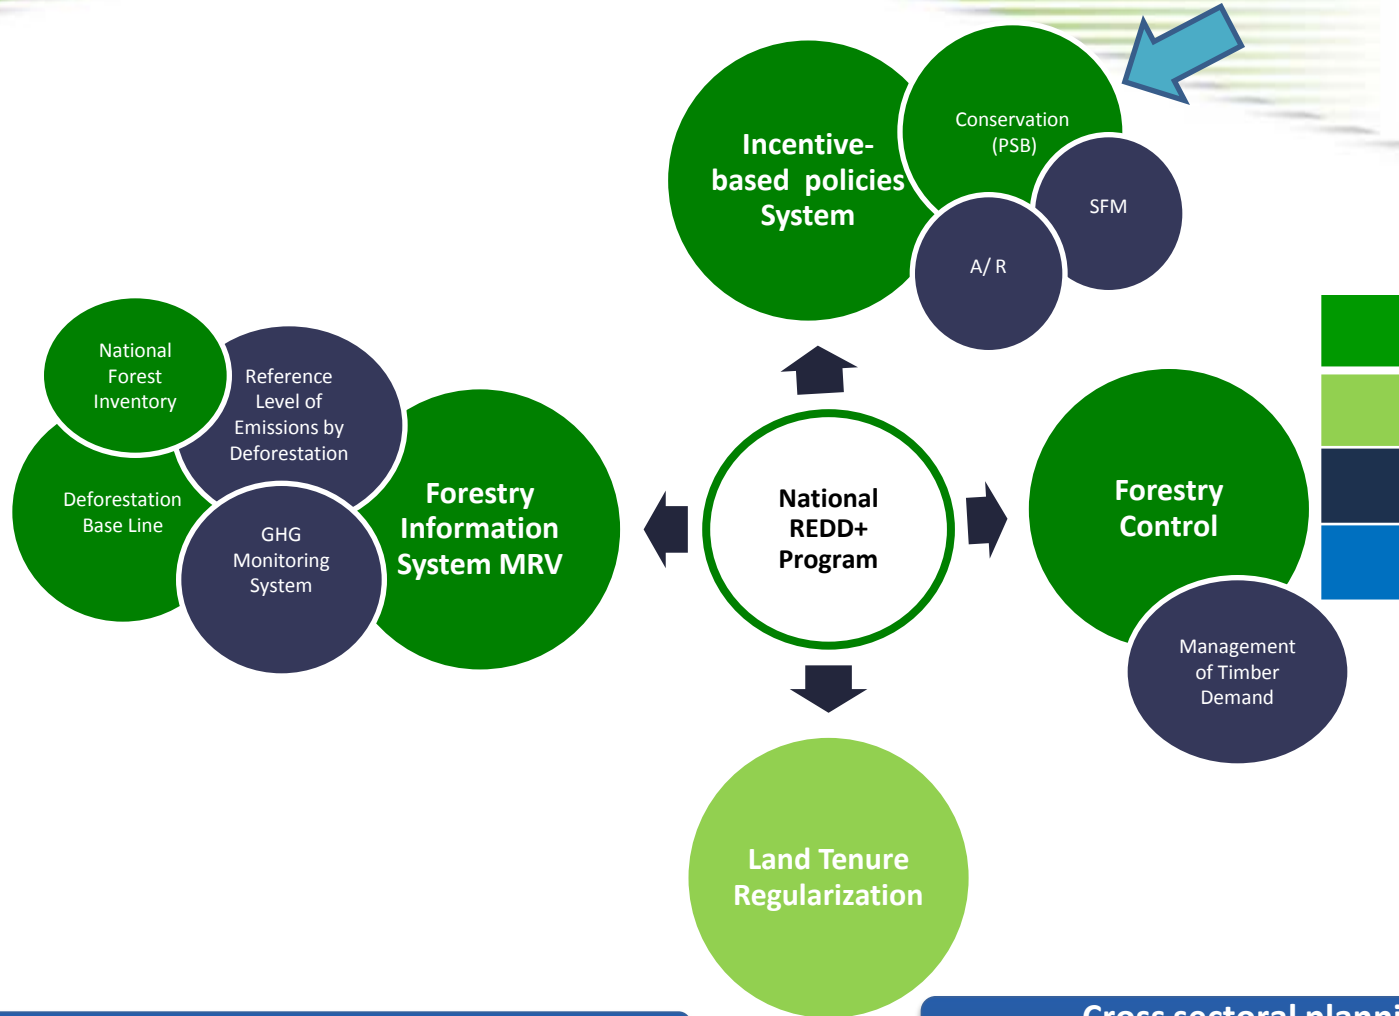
Incentive-based policies System

Conservation (PSB)

SFM

A/ R

National Forest Inventory

Reference Level of Emissions by Deforestation

Deforestation Base Line

GHG Monitoring System

Forestry Information System MRV

National REDD+ Program

Forestry Control

Management of Timber Demand

Land Tenure Regularization

Cross sectoral planni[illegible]